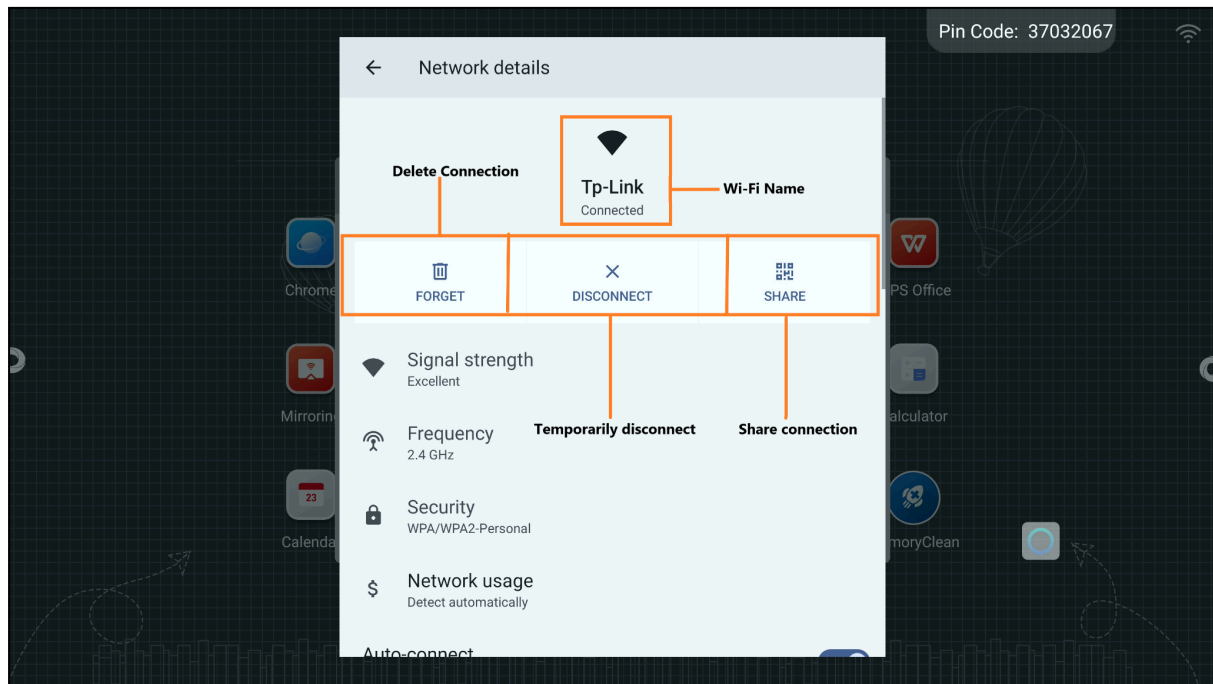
Pin Code: 37032067

Network details

Tp-Link
Connected

Wi-Fi Name

Delete Connection

FORGET

DISCONNECT

SHARE

Chrome

PS Office

Signal strength
Excellent

Mirrorin

alculator

Temporarily disconnect

Share connection

Frequency
2.4 GHz

Security
WPA/WPA2-Personal

23
Calenda

moryClean

Network usage
Detect automatically

Auto-connect